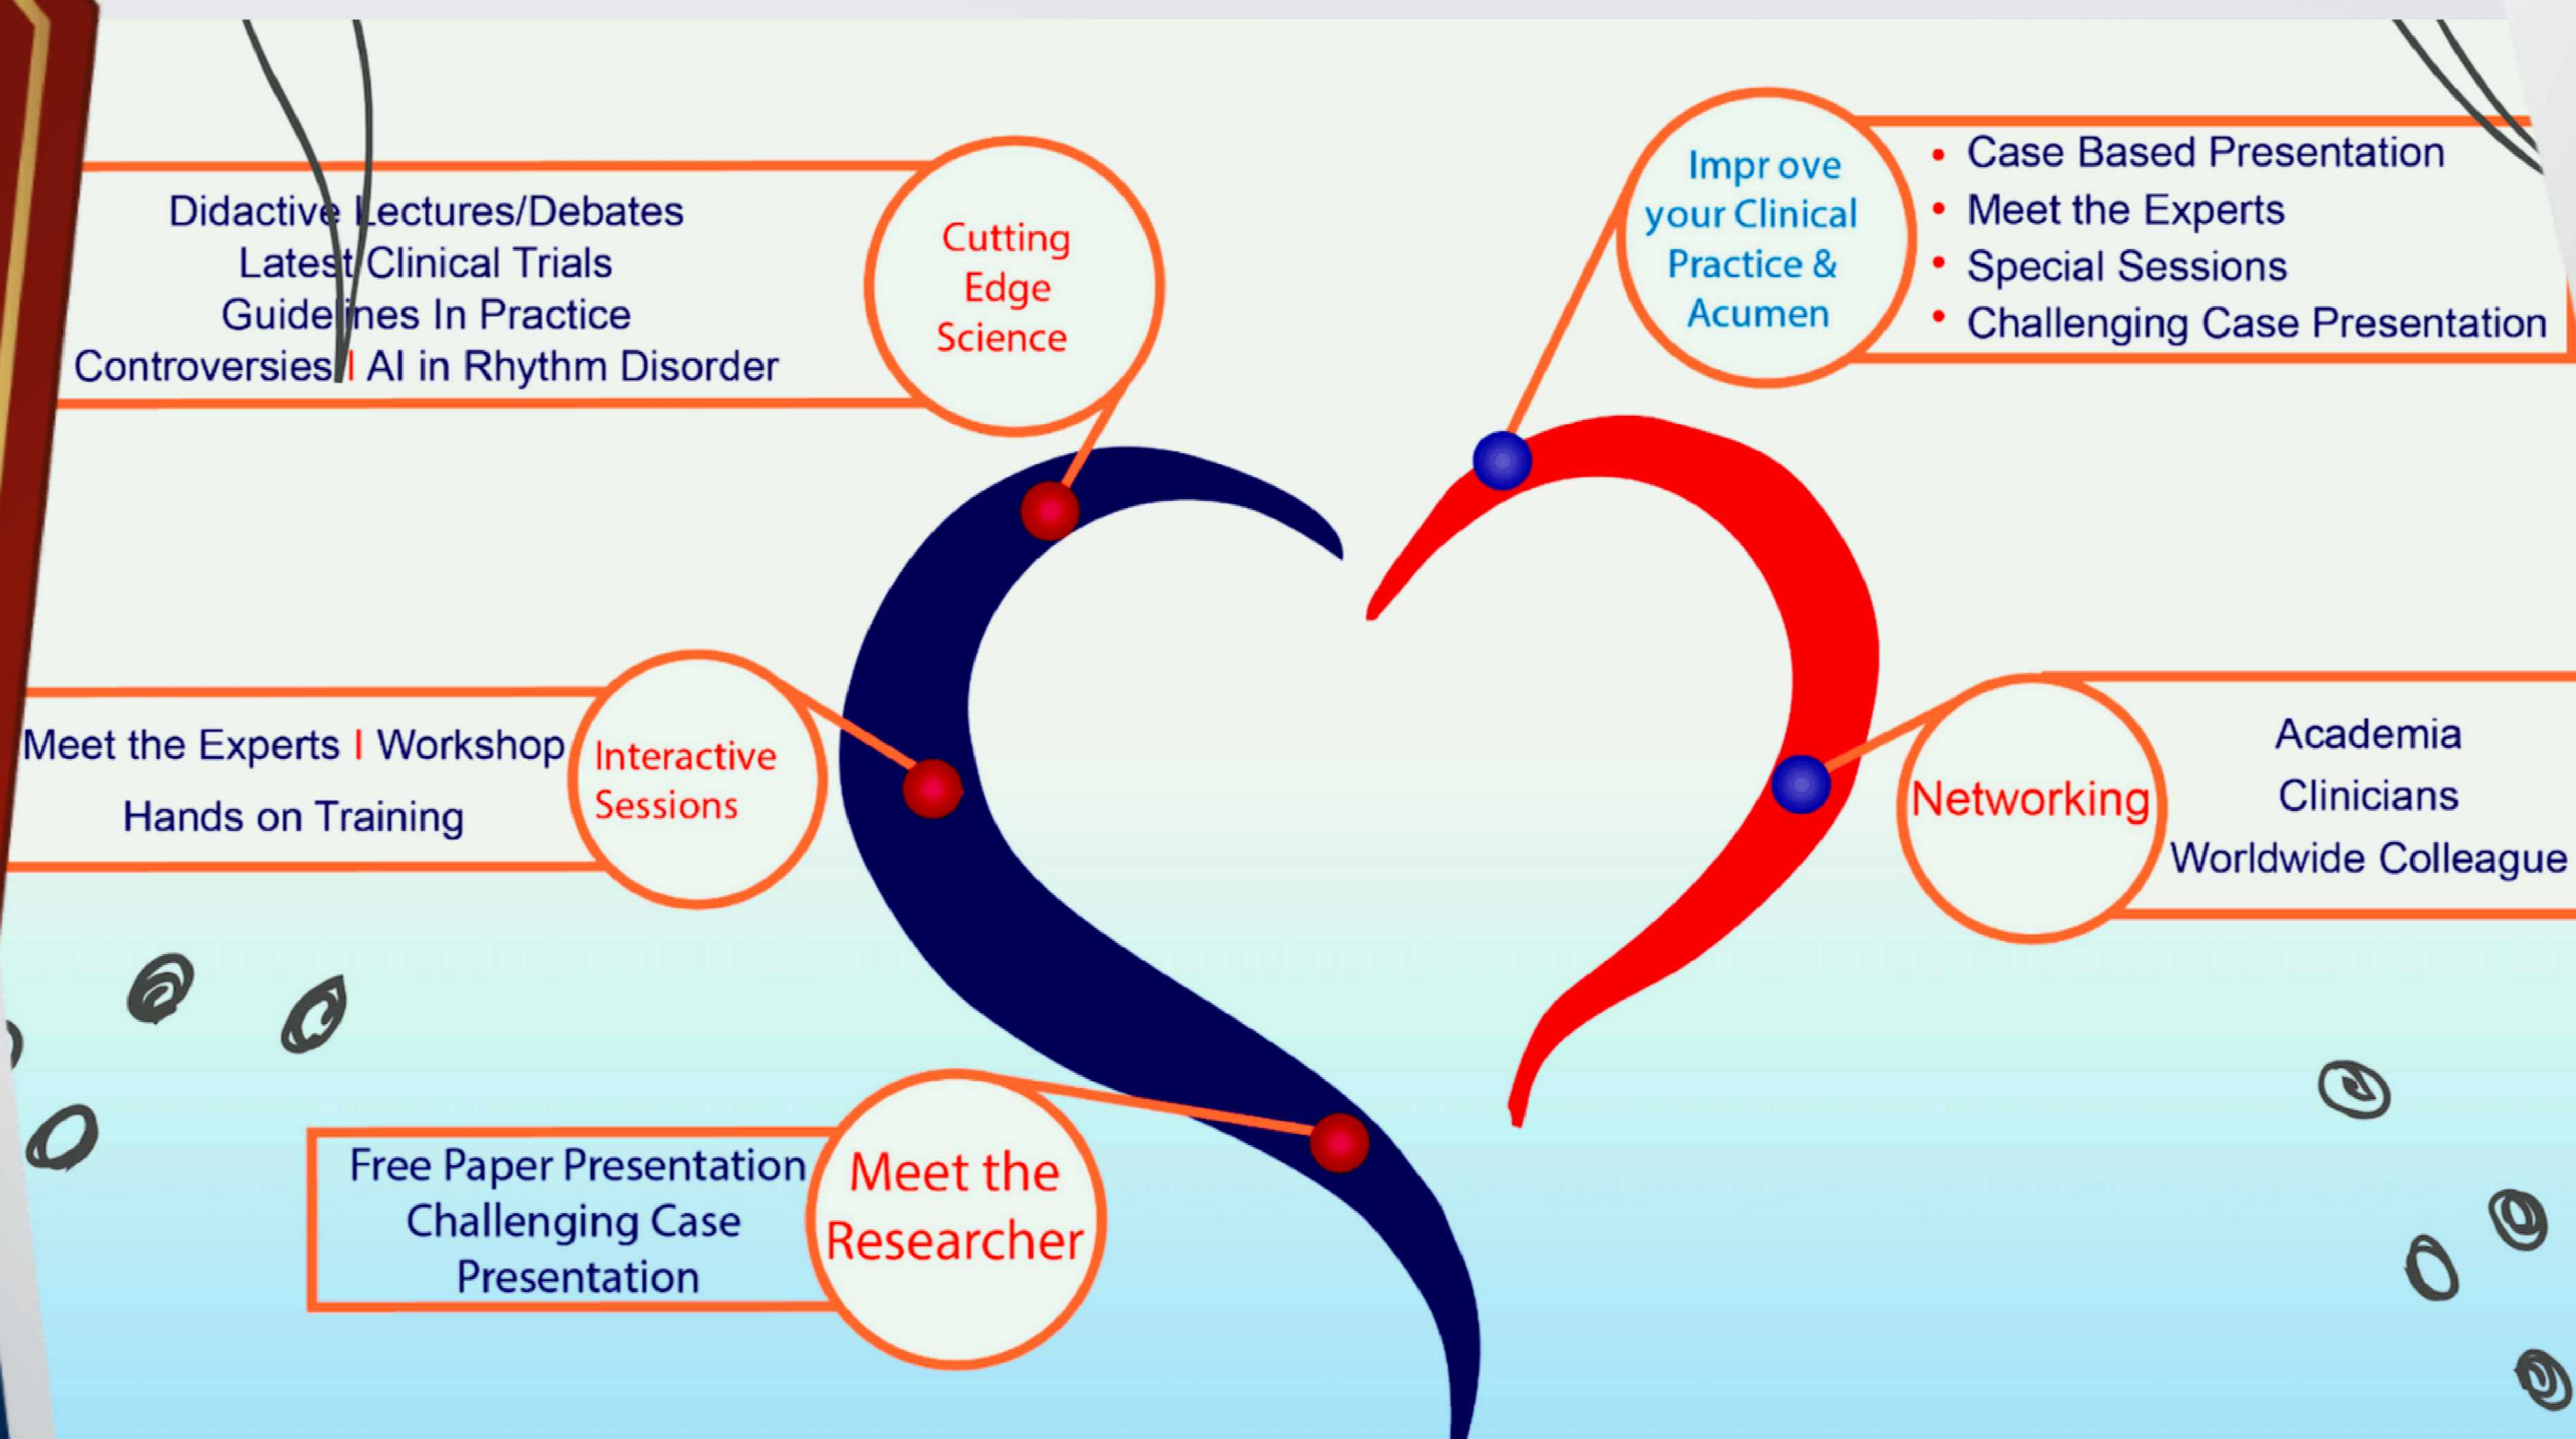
Didactive Lectures/Debates
Latest Clinical Trials
Guidelines In Practice
Controversies I AI in Rhythm Disorder

Cutting Edge Science

Impr ove your Clinical Practice & Acumen

• Case Based Presentation
• Meet the Experts
• Special Sessions
• Challenging Case Presentation

Meet the Experts I Workshop
Hands on Training

Interactive Sessions

Networking

Academia
Clinicians
Worldwide Colleague

Free Paper Presentation
Challenging Case Presentation

Meet the Researcher